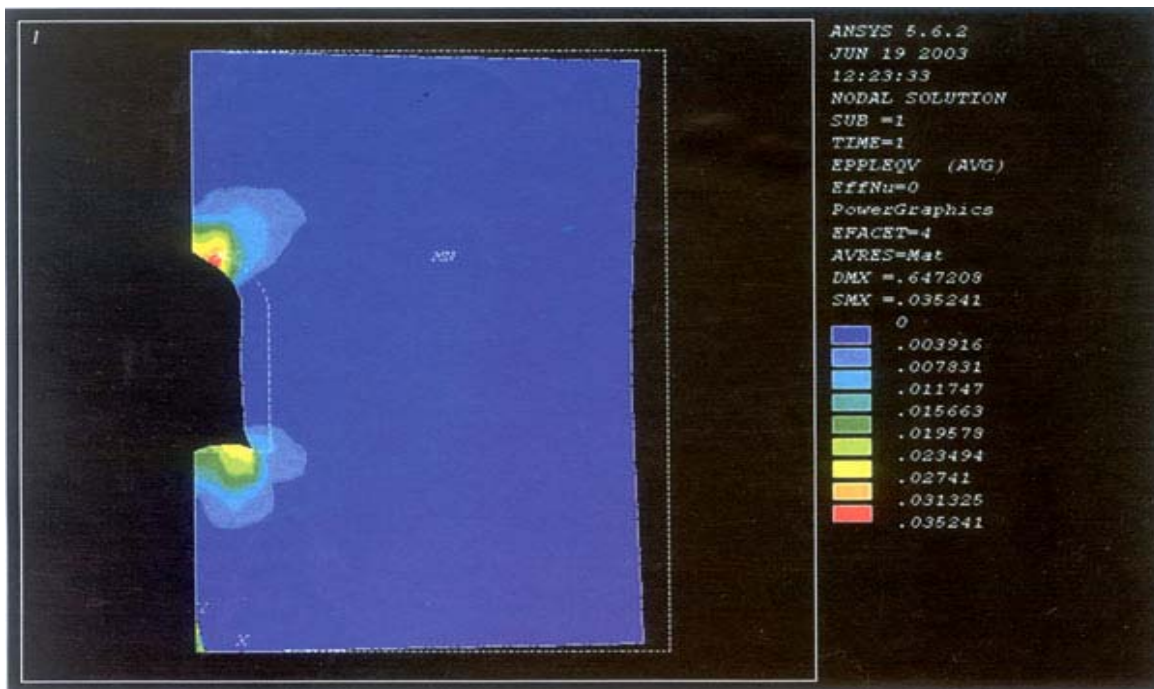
1

ANSYS 5.6.2
JUN 19 2003
12:23:33
NODAL SOLUTION
SUB =1
TIME=1
EPPLEQV (AVG)
EffNu=0
PowerGraphics
EFACET=4
AVRES=Mat
DMX =.647208
SMX =.035241

0
.003916
.007831
.011747
.015663
.019578
.023494
.02741
.031325
.035241

MX

Y
X